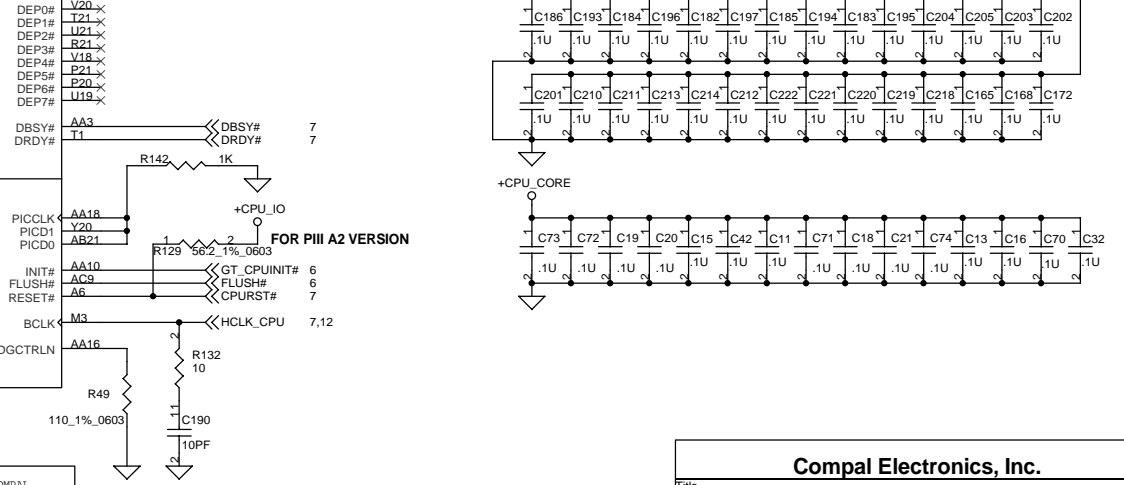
DEP0# V20
DEP1# T21
DEP2# U21
DEP3# R21
DEP4# V18
DEP5# P21
DEP6# P20
DEP7# U19

DBSY# AA3 DBSY# 7
DRDY# T1 DRDY# 7

R142 1K

PICCLK AA18
PICD1 Y20
PICD0 AB21

+CPU_IO
1 2
R129 56.2_1%_0603
FOR PIII A2 VERSION

INIT# AA10 GT_CPUINIT# 6
FLUSH# AC9 FLUSH# 6
RESET# A6 CPURST# 7

BCLK M3 HCLK_CPU 7,12

DGCTRLN AA16

2
R132
10
1

R49
110_1%_0603

1
C190
2
10PF

1 C186 C193 C184 C196 C182 C197 C185 C194 C183 C195 C204 C205 C203 C202
.1U .1U .1U .1U .1U .1U .1U .1U .1U .1U .1U .1U .1U .1U
2

1 C201 C210 C211 C213 C214 C212 C222 C221 C220 C219 C218 C165 C168 C172
.1U .1U .1U .1U .1U .1U .1U .1U .1U .1U .1U .1U .1U .1U
2

+CPU_CORE

1 C73 C72 C19 C20 C15 C42 C11 C71 C18 C21 C74 C13 C16 C70 C32
.1U .1U .1U .1U .1U .1U .1U .1U .1U .1U .1U .1U .1U .1U .1U
2

Compal Electronics, Inc.
Title